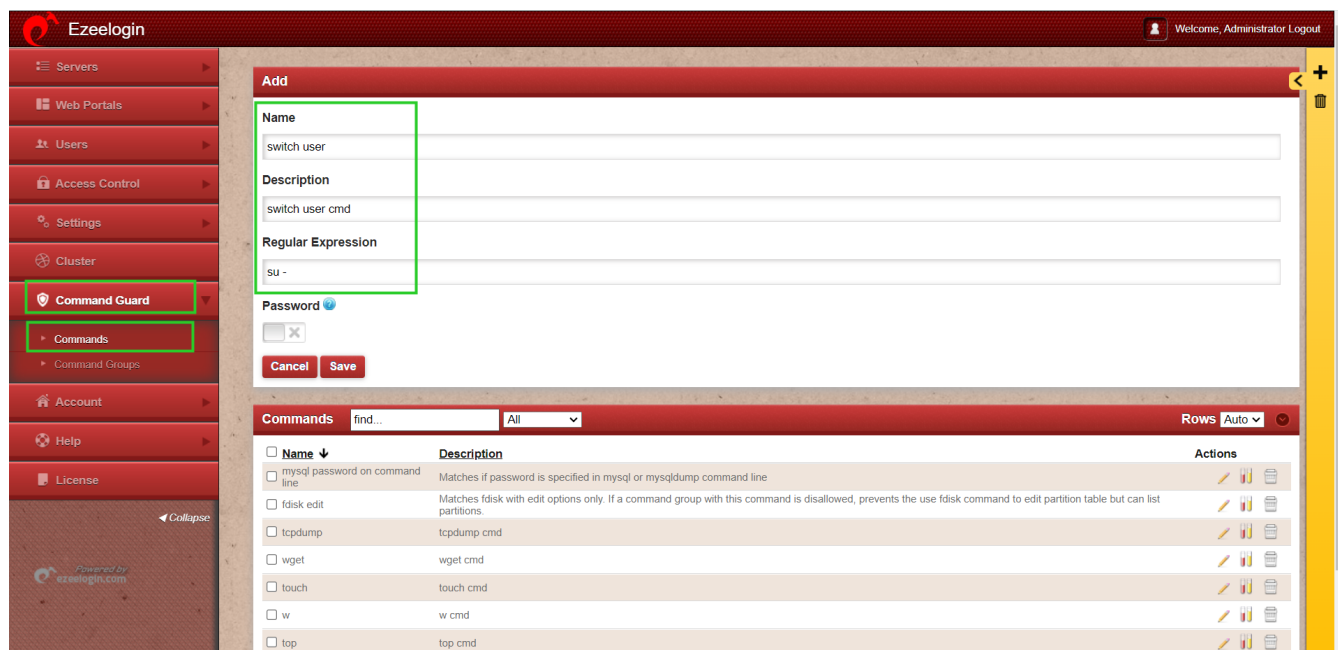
Ezeelogin

Welcome, Administrator Logout

Servers
Web Portals
Users
Access Control
Settings
Cluster
Command Guard
Commands
Command Groups
Account
Help
License

◀ Collapse

Powered by ezeelogin.com

Add

Name
switch user

Description
switch user cmd

Regular Expression
su -

Password

Cancel Save

Commands find... All Rows Auto

| Name | Description | Actions |
|---|---|---|
| mysql password on command line | Matches if password is specified in mysql or mysqldump command line | |
| fdisk edit | Matches fdisk with edit options only. If a command group with this command is disallowed, prevents the use fdisk command to edit partition table but can list partitions. | |
| tcpdump | tcpdump cmd | |
| wget | wget cmd | |
| touch | touch cmd | |
| w | w cmd | |
| top | top cmd | |